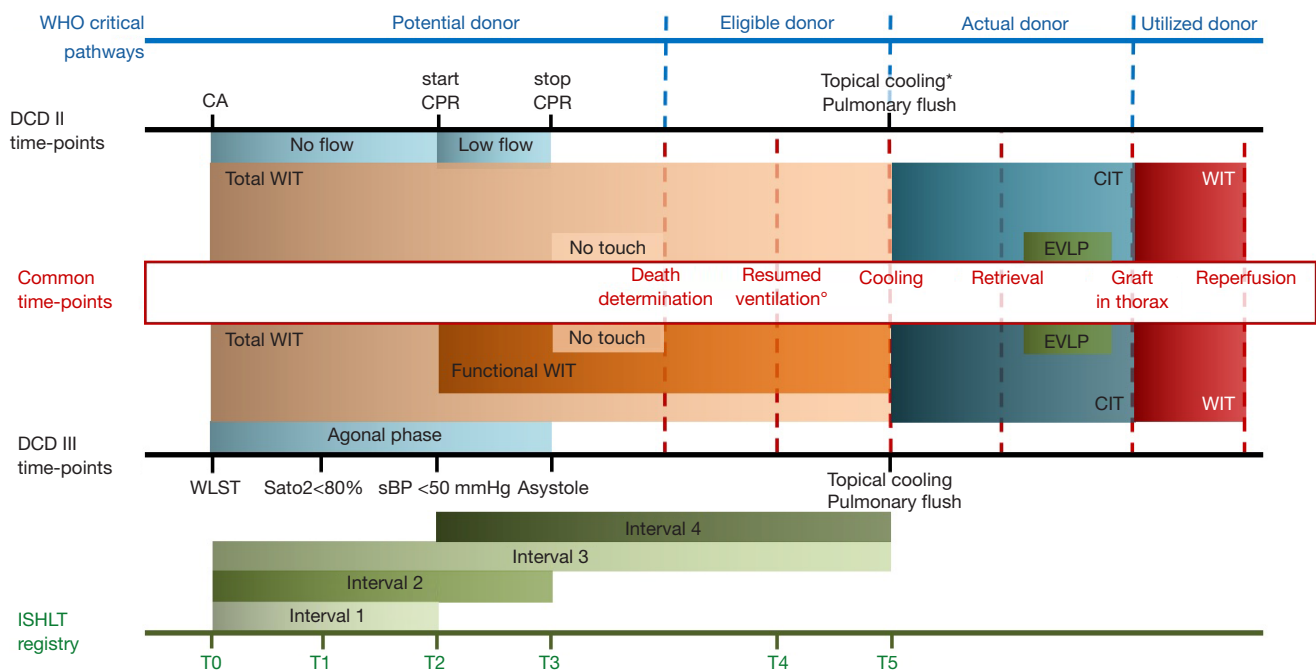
WHO critical pathways

Potential donor

Eligible donor

Actual donor

Utilized donor

DCD II time-points

CA

start CPR

stop CPR

Topical cooling*
Pulmonary flush

No flow

Low flow

Total WIT

CIT

WIT

No touch

EVLP

Common time-points

Death determination

Resumed ventilation°

Cooling

Retrieval

Graft in thorax

Reperfusion

Total WIT

No touch

EVLP

Functional WIT

CIT

WIT

Agonal phase

DCD III time-points

WLST

Sato2<80%

sBP <50 mmHg

Asystole

Topical cooling
Pulmonary flush

Interval 4

Interval 3

Interval 2

Interval 1

ISHLT registry

T0

T1

T2

T3

T4

T5